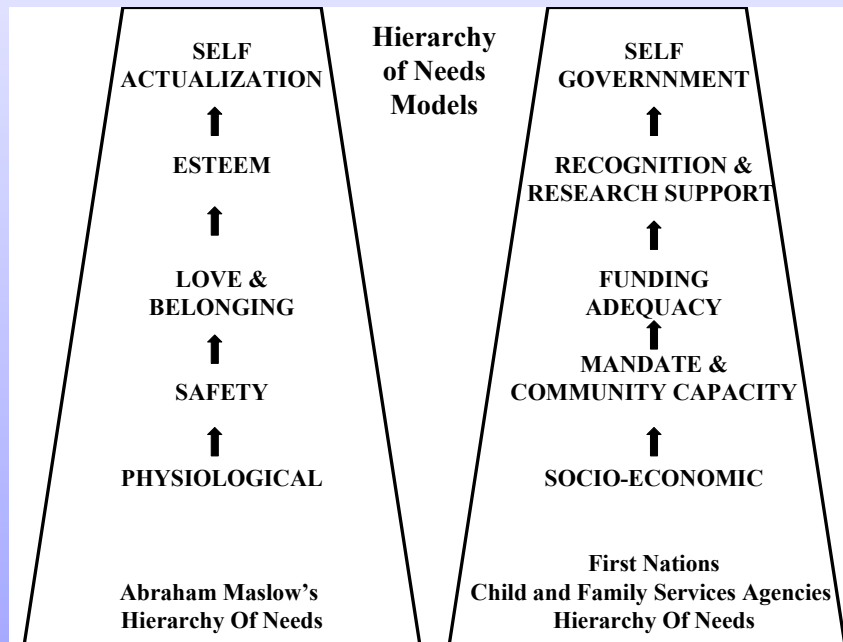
Hierarchy of Needs Models

SELF ACTUALIZATION

ESTEEM

LOVE & BELONGING

SAFETY

PHYSIOLOGICAL

Abraham Maslow's Hierarchy Of Needs

SELF GOVERNNMENT

RECOGNITION & RESEARCH SUPPORT

FUNDING ADEQUACY

MANDATE & COMMUNITY CAPACITY

SOCIO-ECONOMIC

First Nations Child and Family Services Agencies Hierarchy Of Needs